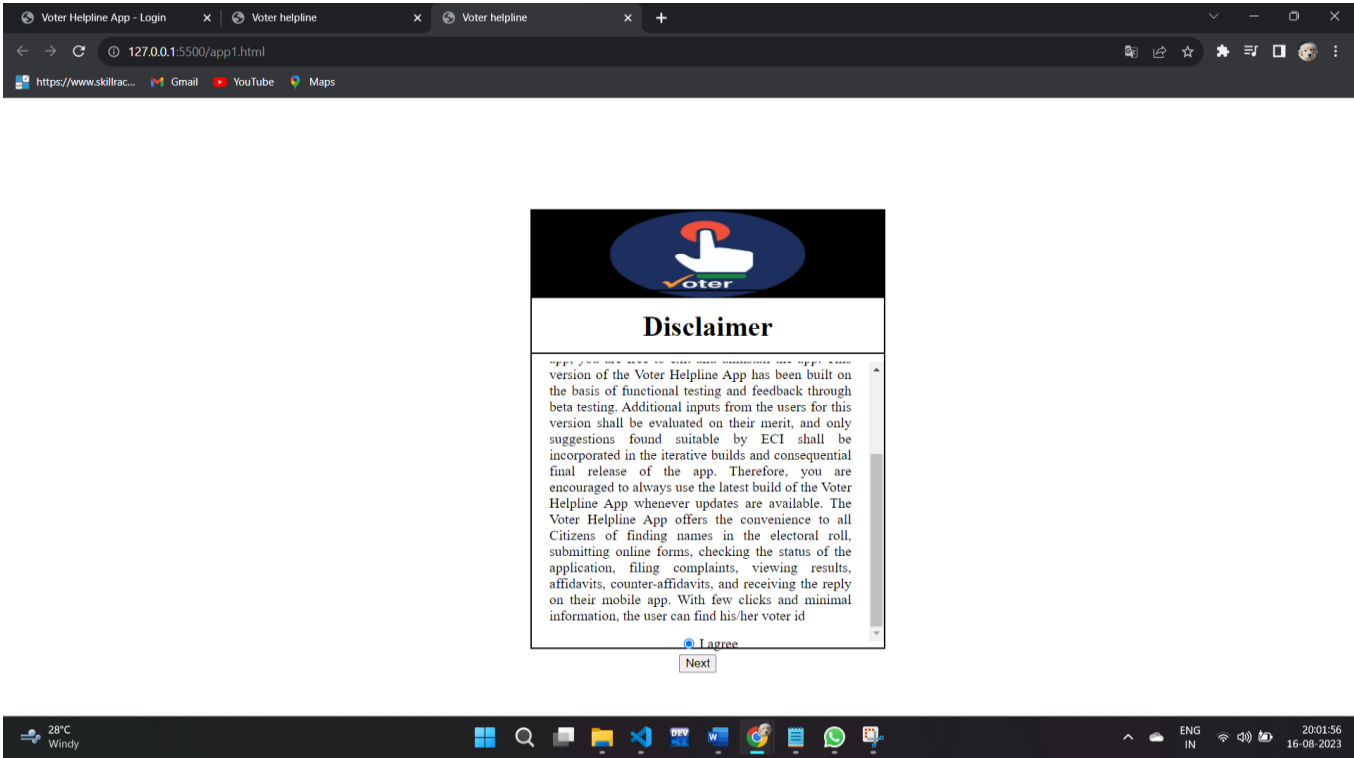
Voter Helpline App - Login
Voter helpline
Voter helpline
127.0.0.1:5500/app1.html
https://www.skillrac...
Gmail
YouTube
Maps

Voter

Disclaimer

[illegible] version of the Voter Helpline App has been built on the basis of functional testing and feedback through beta testing. Additional inputs from the users for this version shall be evaluated on their merit, and only suggestions found suitable by ECI shall be incorporated in the iterative builds and consequential final release of the app. Therefore, you are encouraged to always use the latest build of the Voter Helpline App whenever updates are available. The Voter Helpline App offers the convenience to all Citizens of finding names in the electoral roll, submitting online forms, checking the status of the application, filing complaints, viewing results, affidavits, counter-affidavits, and receiving the reply on their mobile app. With few clicks and minimal information, the user can find his/her voter id

I agree
Next

28°C
Windy
ENG
IN
20:01:56
16-08-2023